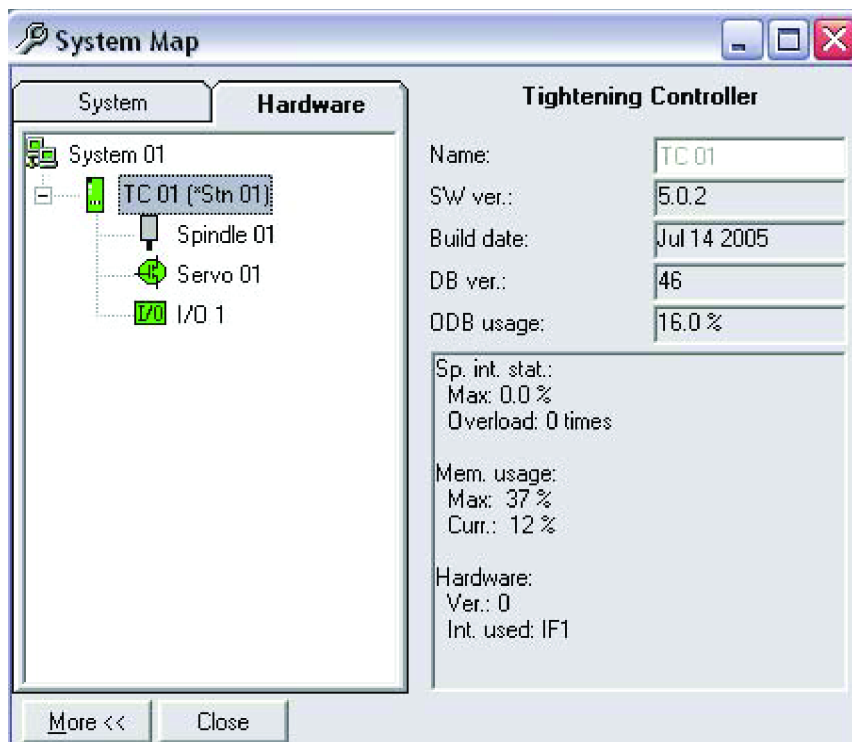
System Map

System
Hardware

System 01
TC 01 (*Stn 01)
Spindle 01
Servo 01
I/O I/O 1

Tightening Controller

Name: TC 01
SW ver.: 5.0.2
Build date: Jul 14 2005
DB ver.: 46
ODB usage: 16.0 %

Sp. int. stat.:
Max: 0.0 %
Overload: 0 times

Mem. usage:
Max: 37 %
Curr.: 12 %

Hardware:
Ver.: 0
Int. used: IF1

More <<
Close